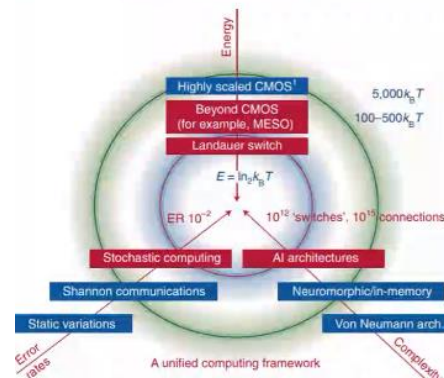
Energy

Highly scaled CMOS$^1$

Beyond CMOS (for example, MESO)

Landauer switch

$5{,}000k_BT$

$100–500k_BT$

$E = \ln_2 k_B T$

ER $10^{-2}$

$10^{12}$ 'switches', $10^{15}$ connections

Stochastic computing

AI architectures

Shannon communications

Neuromorphic/in-memory

Static variations

Von Neumann arch.

Error rates

Complexity

A unified computing framework